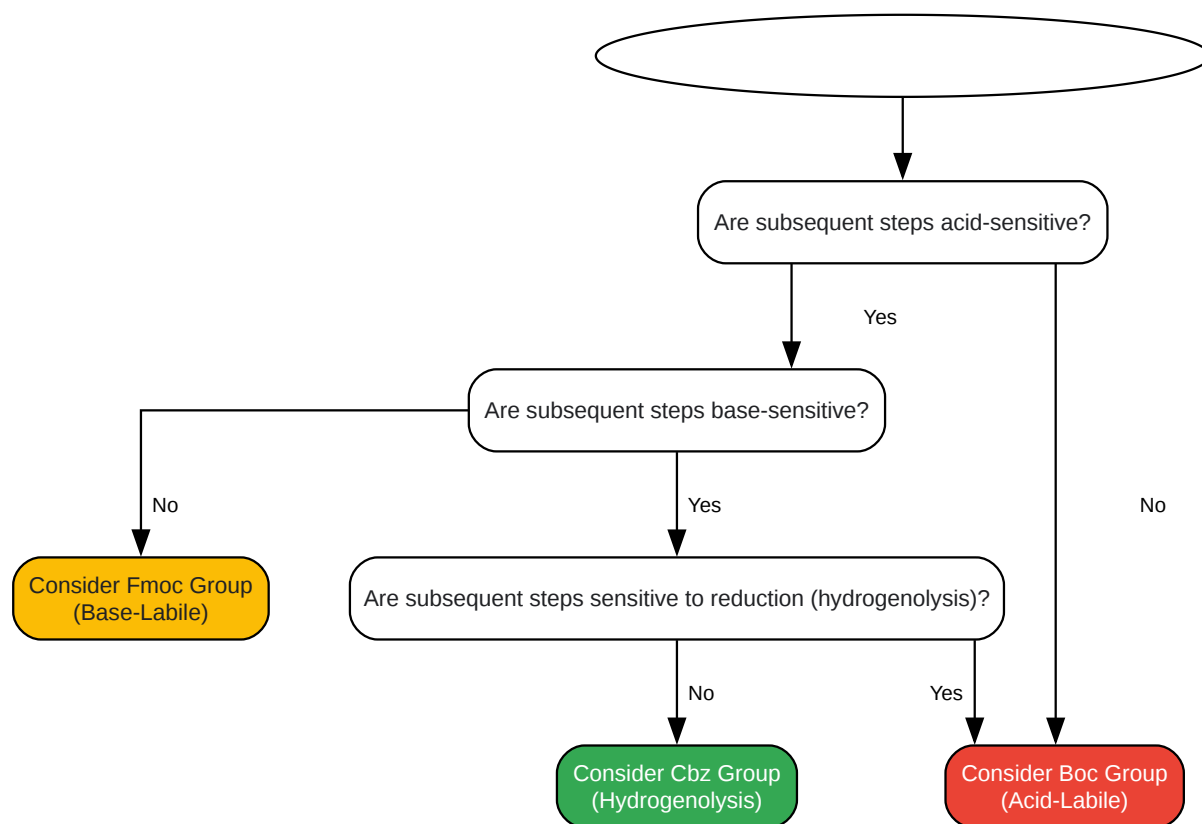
Are subsequent steps acid-sensitive?

Yes

No

Are subsequent steps base-sensitive?

No

Yes

Consider Fmoc Group (Base-Labile)

Are subsequent steps sensitive to reduction (hydrogenolysis)?

No

Yes

Consider Cbz Group (Hydrogenolysis)

Consider Boc Group (Acid-Labile)